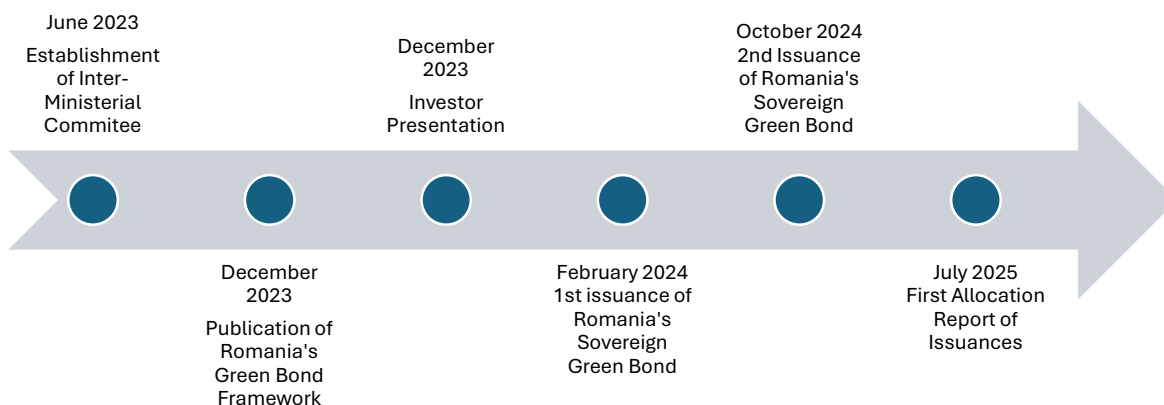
June 2023

Establishment of Inter-Ministerial Commitee

December 2023

Publication of Romania's Green Bond Framework

December 2023

Investor Presentation

February 2024 1st issuance of Romania's Sovereign Green Bond

October 2024 2nd Issuance of Romania's Sovereign Green Bond

July 2025 First Allocation Report of Issuances